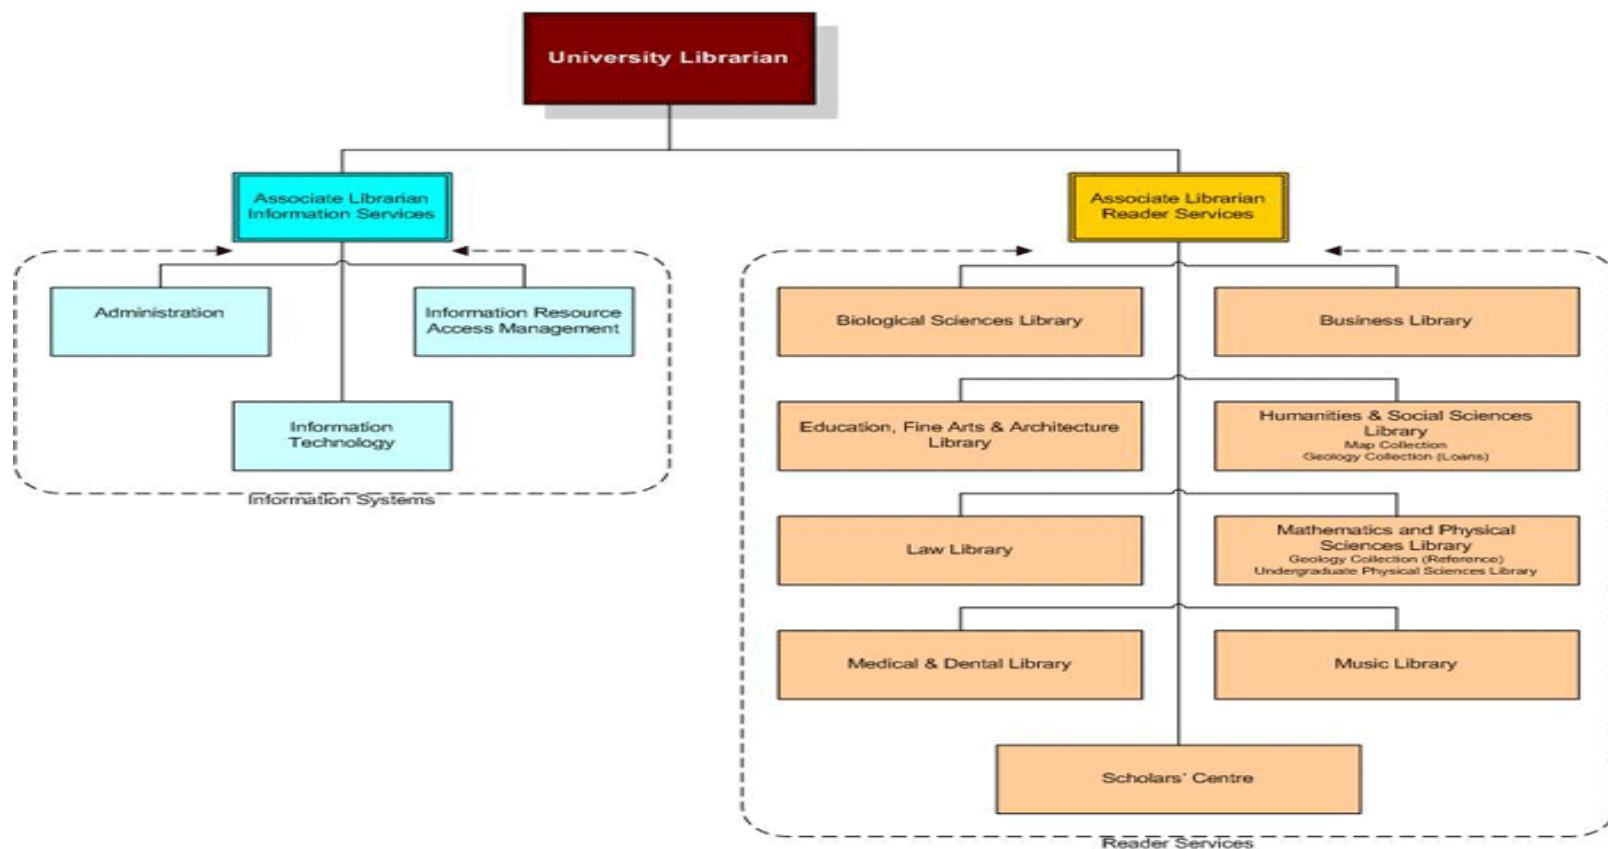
University Librarian

Associate Librarian
Information Services

Administration

Information Resource
Access Management

Information
Technology

Information Systems

Associate Librarian
Reader Services

Biological Sciences Library

Business Library

Education, Fine Arts & Architecture
Library

Humanities & Social Sciences
Library
Map Collection
Geology Collection (Loans)

Law Library

Mathematics and Physical
Sciences Library
Geology Collection (Reference)
Undergraduate Physical Sciences Library

Medical & Dental Library

Music Library

Scholars' Centre

Reader Services